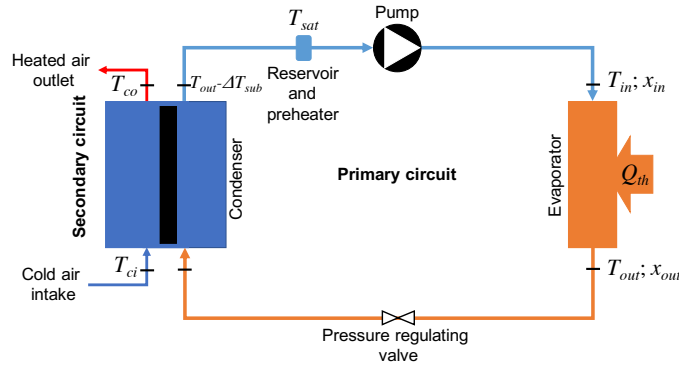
$T_{sat}$

Pump

Heated air outlet

$T_{co}$

$T_{out}$-$\Delta T_{sub}$

Reservoir and preheater

$T_{in}$; $x_{in}$

Secondary circuit

Condenser

Primary circuit

Evaporator

$Q_{th}$

Cold air intake

$T_{ci}$

$T_{out}$; $x_{out}$

Pressure regulating valve